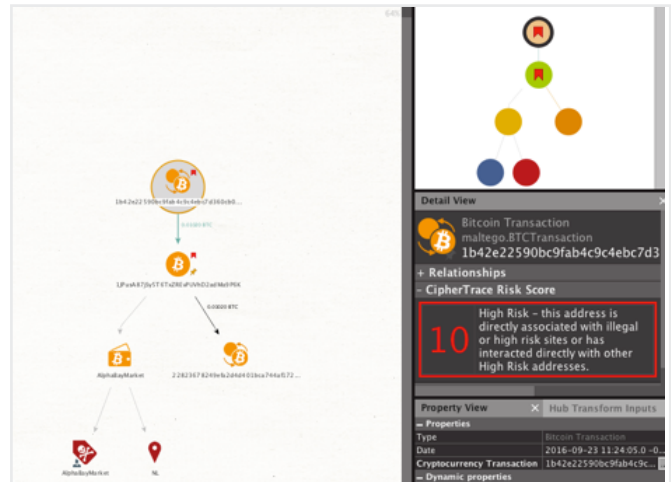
1b42e22590bc9fab4c9c4ebc7d360cb0...

0.01003 BTC

1JPusA87j6y5T6TxZ8EdPUVhD2adMa9PE6

0.00820 BTC

AlphabayMarket

22823677d249efa2d4d4010ca744af572...

AlphabayMarket

NL

Detail View

Bitcoin Transaction
maltego.BTCTransaction
1b42e22590bc9fab4c9c4ebc7d3

+ Relationships

– CipherTrace Risk Score

10

High Risk - this address is directly associated with illegal or high risk sites or has interacted directly with other High Risk addresses.

Property View

Hub Transform Inputs

– Properties

| | |
|---|---|
| Type | Bitcoin Transaction |
| Date | 2016-09-23 11:24:05.0 -0... |
| Cryptocurrency Transaction | 1b42e22590bc9fab4c9c4e... |

– Dynamic properties